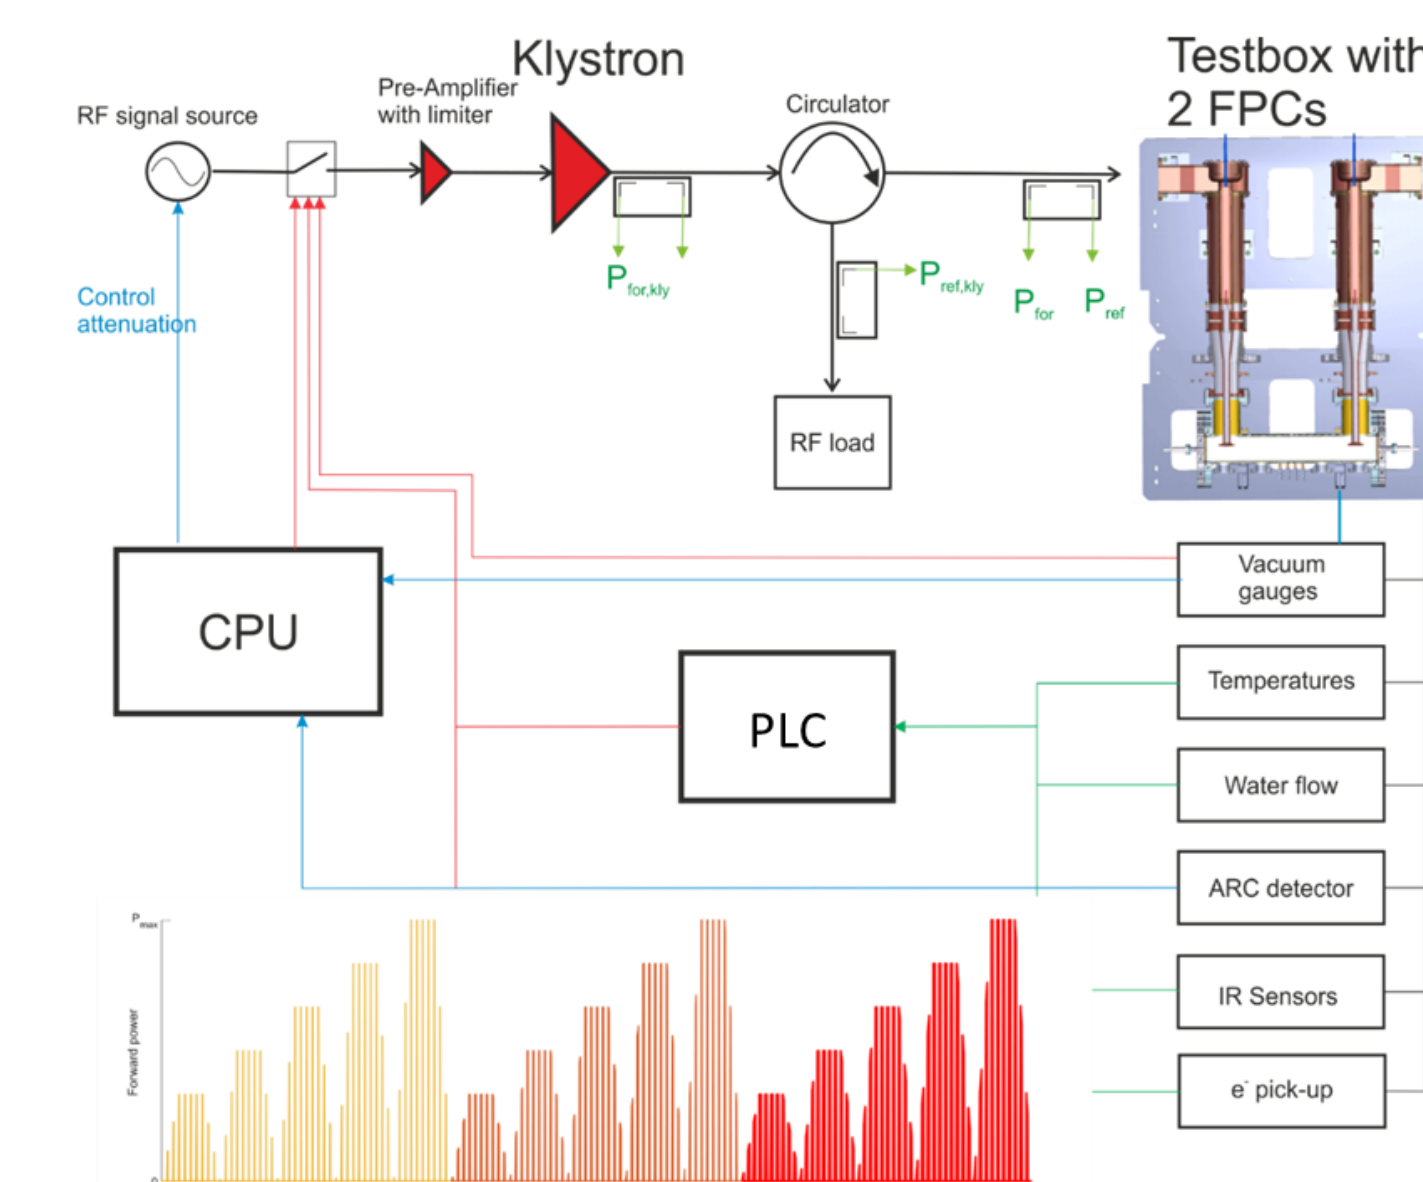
Klystron

Testbox wit

2 FPCs

RF signal source

Pre-Amplifier with limiter

Circulator

$P_{for,kly}$

$P_{ref,kly}$

$P_{for}$

$P_{ref}$

Control attenuation

RF load

CPU

PLC

Vacuum gauges

Temperatures

Water flow

ARC detector

IR Sensors

e- pick-up

$P_{max}$

Forward power

0